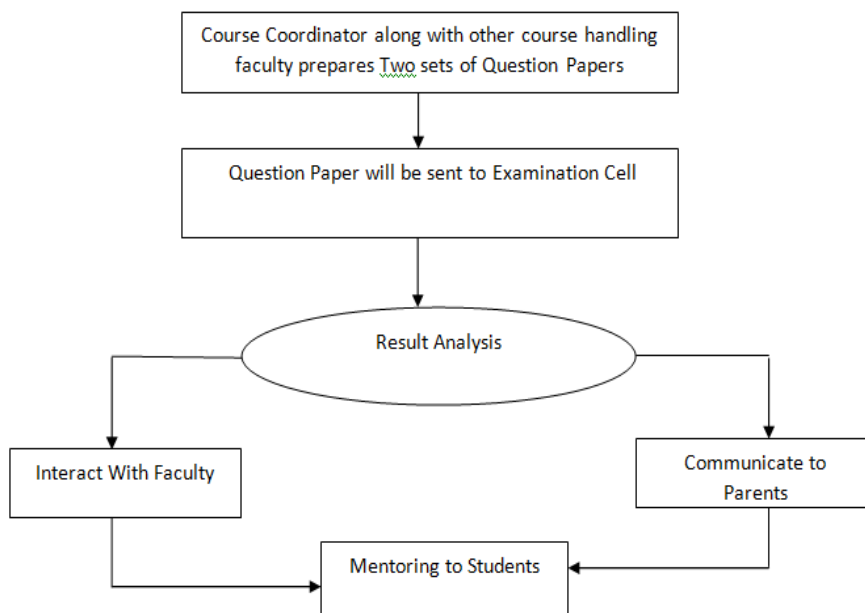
Course Coordinator along with other course handling faculty prepares Two sets of Question Papers

Question Paper will be sent to Examination Cell

Result Analysis

Interact With Faculty

Communicate to Parents

Mentoring to Students